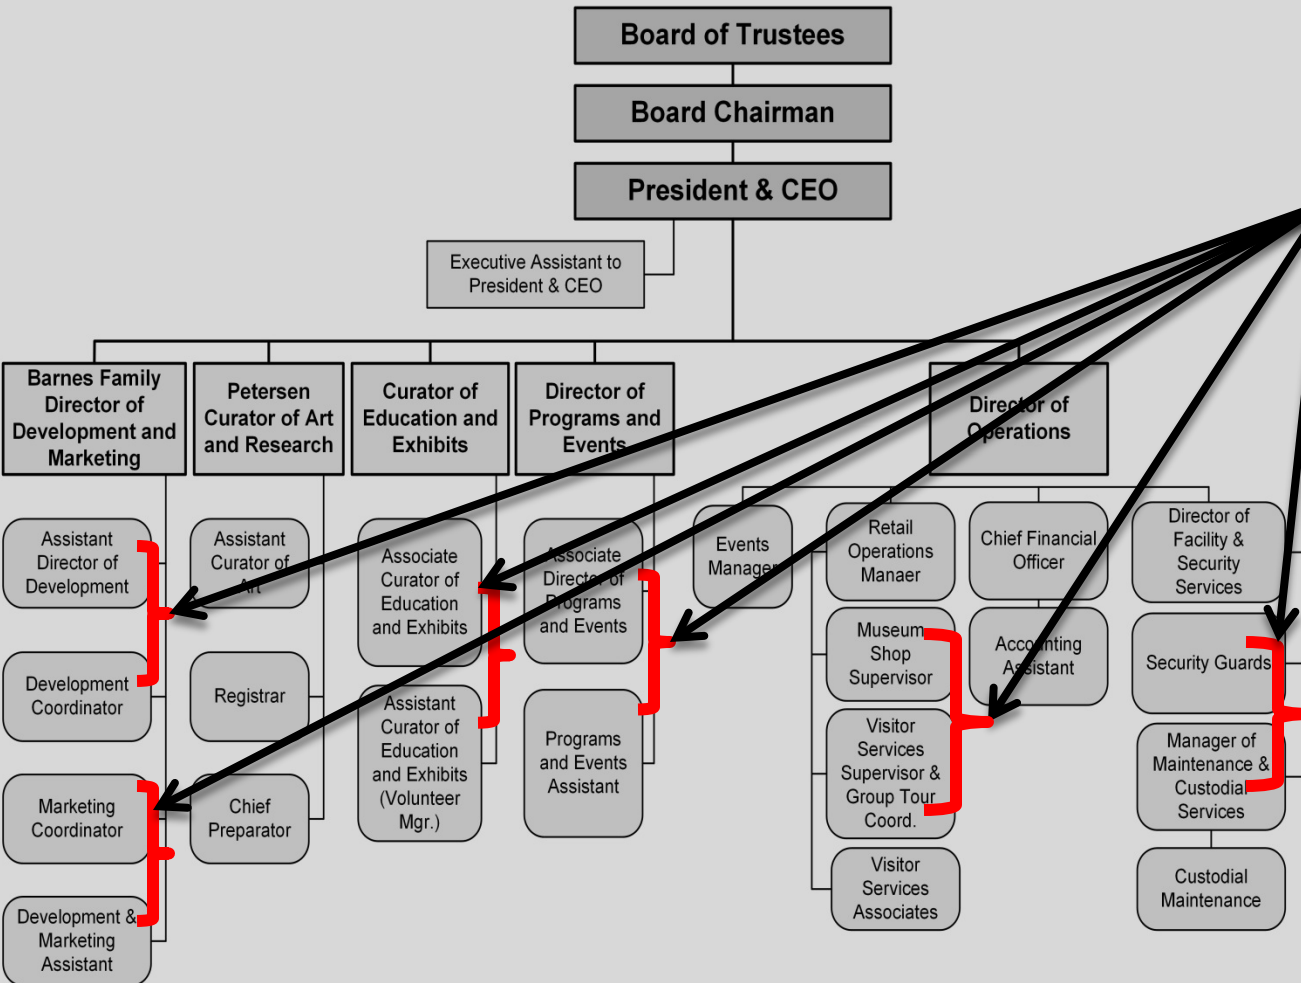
Board of Trustees

Board Chairman

President & CEO

Executive Assistant to President & CEO

Barnes Family Director of Development and Marketing

Petersen Curator of Art and Research

Curator of Education and Exhibits

Director of Programs and Events

Director of Operations

Assistant Director of Development

Development Coordinator

Marketing Coordinator

Development & Marketing Assistant

Assistant Curator of Art

Registrar

Chief Preparator

Associate Curator of Education and Exhibits

Assistant Curator of Education and Exhibits (Volunteer Mgr.)

Associate Director of Programs and Events

Programs and Events Assistant

Events Manager

Retail Operations Manaer

Museum Shop Supervisor

Visitor Services Supervisor & Group Tour Coord.

Visitor Services Associates

Chief Financial Officer

Accounting Assistant

Director of Facility & Security Services

Security Guards

Manager of Maintenance & Custodial Services

Custodial Maintenance